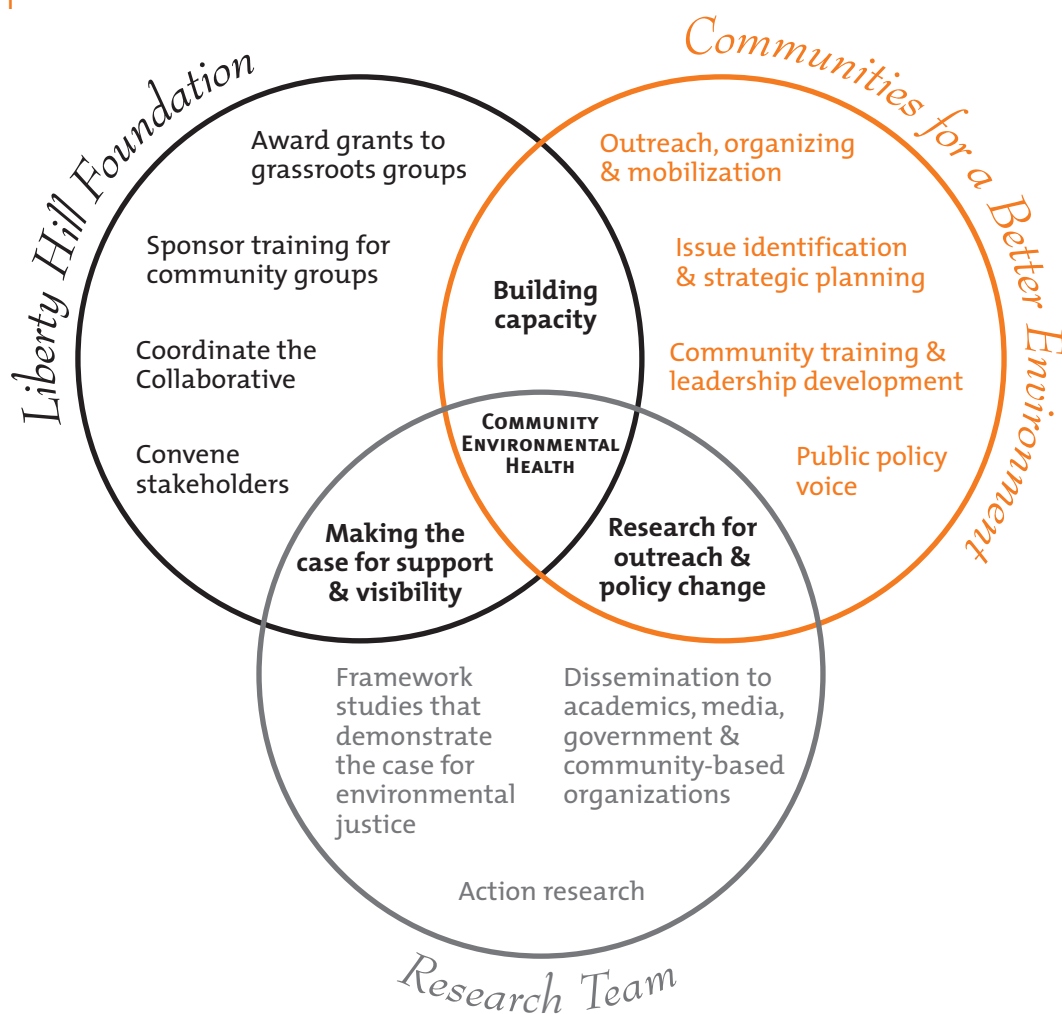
Liberty Hill Foundation

Communities for a Better Environment

Award grants to grassroots groups

Sponsor training for community groups

Coordinate the Collaborative

Convene stakeholders

Outreach, organizing & mobilization

Issue identification & strategic planning

Community training & leadership development

Public policy voice

Building capacity

COMMUNITY ENVIRONMENTAL HEALTH

Making the case for support & visibility

Research for outreach & policy change

Framework studies that demonstrate the case for environmental justice

Dissemination to academics, media, government & community-based organizations

Action research

Research Team